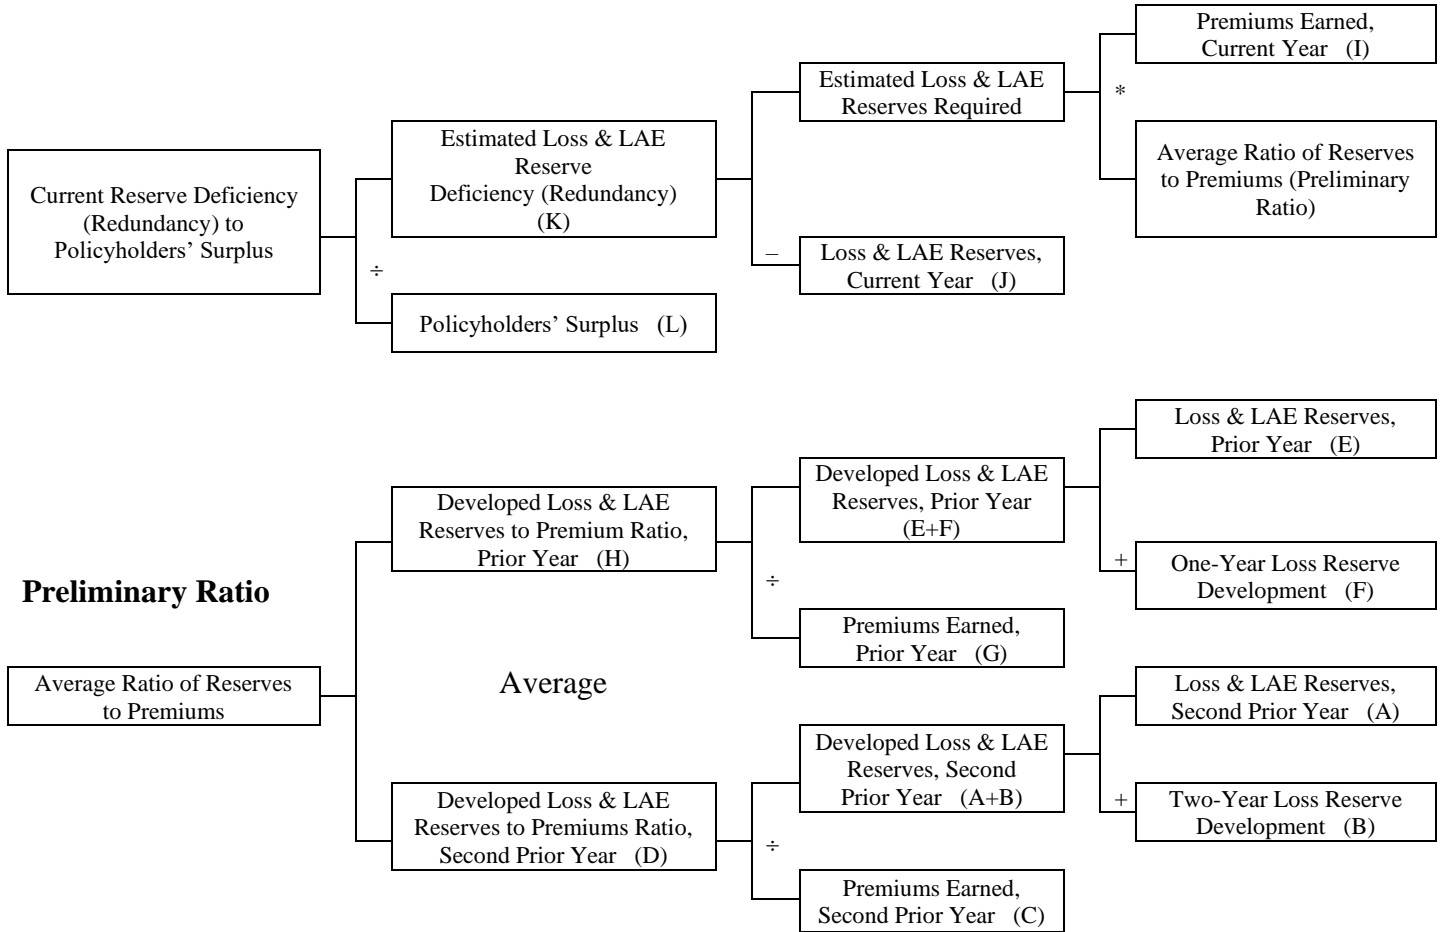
Current Reserve Deficiency (Redundancy) to Policyholders' Surplus

Estimated Loss & LAE Reserve Deficiency (Redundancy) (K)

÷

Policyholders' Surplus (L)

Estimated Loss & LAE Reserves Required

–

Loss & LAE Reserves, Current Year (J)

Premiums Earned, Current Year (I)

*

Average Ratio of Reserves to Premiums (Preliminary Ratio)

**Preliminary Ratio**

Average Ratio of Reserves to Premiums

Developed Loss & LAE Reserves to Premium Ratio, Prior Year (H)

Average

Developed Loss & LAE Reserves to Premiums Ratio, Second Prior Year (D)

Developed Loss & LAE Reserves, Prior Year (E+F)

÷

Premiums Earned, Prior Year (G)

Loss & LAE Reserves, Prior Year (E)

+

One-Year Loss Reserve Development (F)

Developed Loss & LAE Reserves, Second Prior Year (A+B)

÷

Premiums Earned, Second Prior Year (C)

Loss & LAE Reserves, Second Prior Year (A)

+

Two-Year Loss Reserve Development (B)